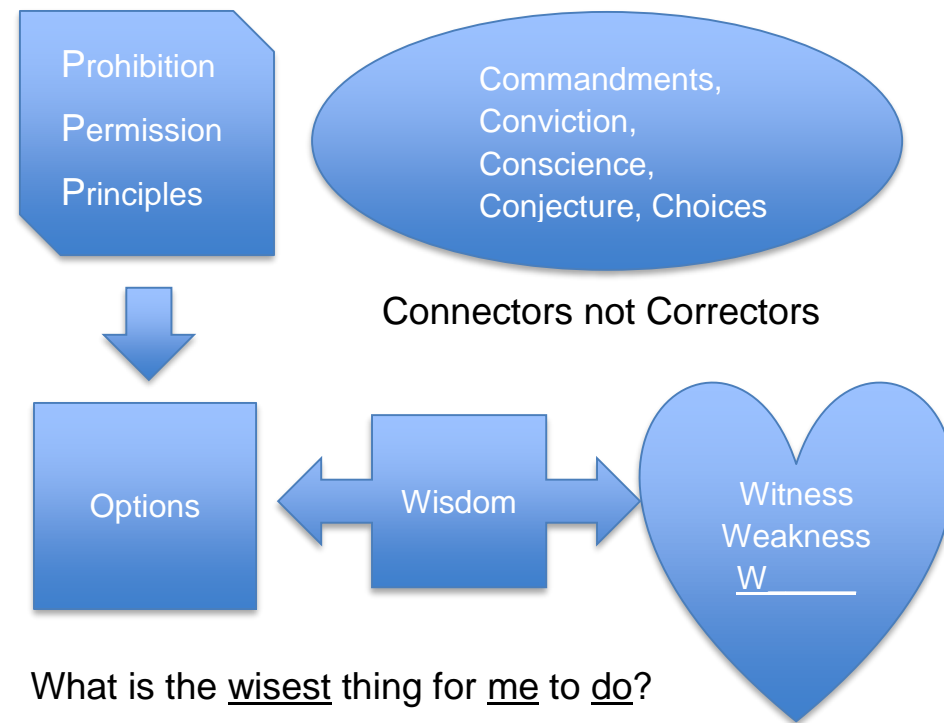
Prohibition
Permission
Principles

Commandments, Conviction, Conscience, Conjecture, Choices

Connectors not Correctors

Options

Wisdom

Witness
Weakness
W_____

What is the wisest thing for me to do?